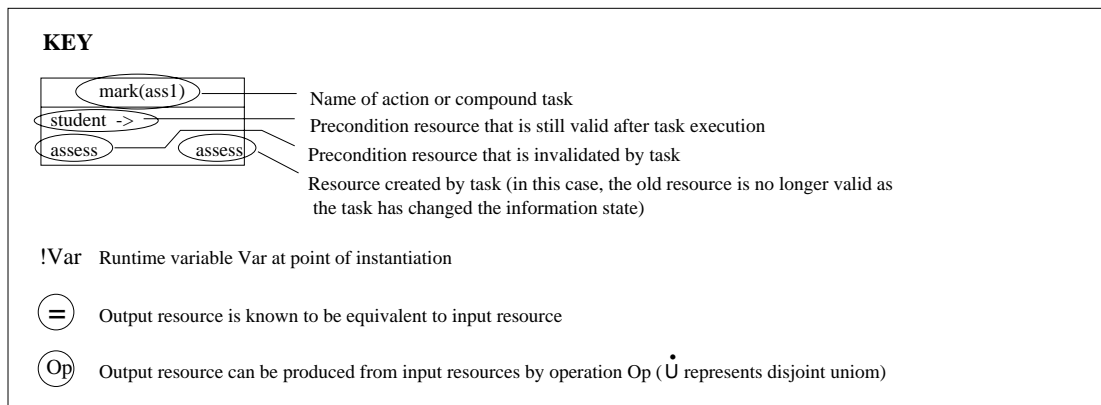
KEY

mark(ass1)

student ->

assess

assess

Name of action or compound task

Precondition resource that is still valid after task execution

Precondition resource that is invalidated by task

Resource created by task (in this case, the old resource is no longer valid as the task has changed the information state)

!Var Runtime variable Var at point of instantiation

= Output resource is known to be equivalent to input resource

Op Output resource can be produced from input resources by operation Op ($\dot{\cup}$ represents disjoint uniom)